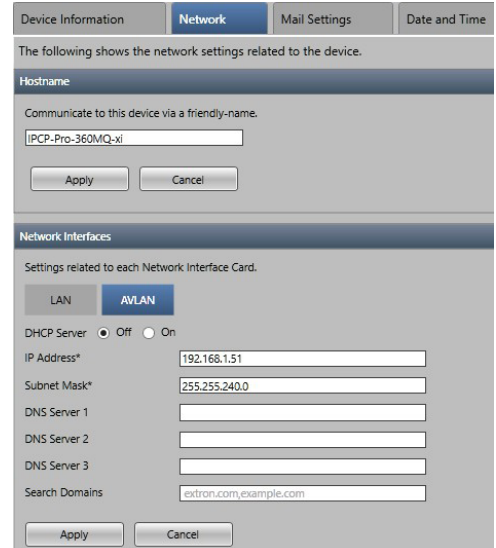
Device Information | Network | Mail Settings | Date and Time

The following shows the network settings related to the device.

Hostname

Communicate to this device via a friendly-name.

IPCP-Pro-360MQ-xi

Apply Cancel

Network Interfaces

Settings related to each Network Interface Card.

LAN AVLAN

DHCP Server Off On

IP Address* 192.168.1.51

Subnet Mask* 255.255.240.0

DNS Server 1

DNS Server 2

DNS Server 3

Search Domains extron.com,example.com

Apply Cancel